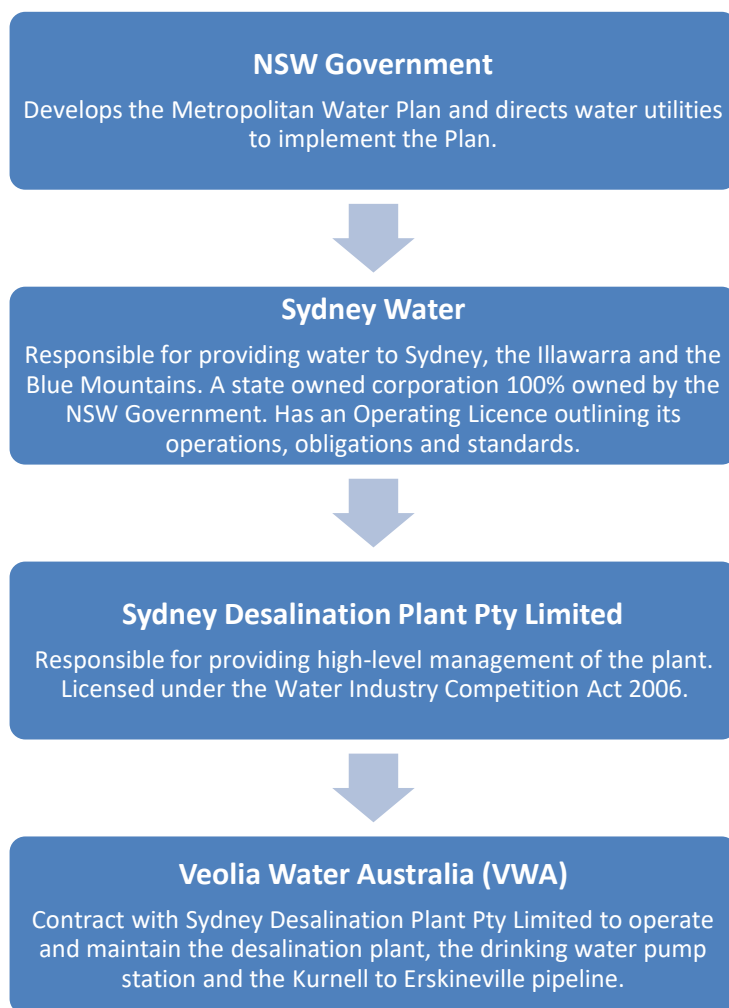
NSW Government

Develops the Metropolitan Water Plan and directs water utilities to implement the Plan.

Sydney Water

Responsible for providing water to Sydney, the Illawarra and the Blue Mountains. A state owned corporation 100% owned by the NSW Government. Has an Operating Licence outlining its operations, obligations and standards.

Sydney Desalination Plant Pty Limited

Responsible for providing high-level management of the plant. Licensed under the Water Industry Competition Act 2006.

Veolia Water Australia (VWA)

Contract with Sydney Desalination Plant Pty Limited to operate and maintain the desalination plant, the drinking water pump station and the Kurnell to Erskineville pipeline.